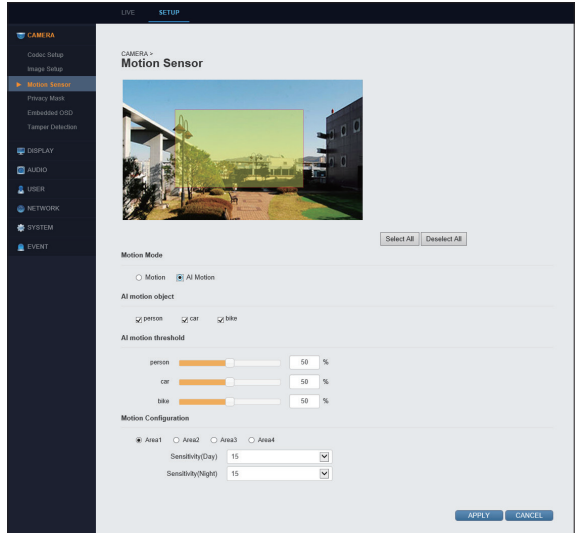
LIVE SETUP

CAMERA
Codec Setup
Image Setup
Motion Sensor
Privacy Mask
Embedded OSD
Tamper Detection
DISPLAY
AUDIO
USER
NETWORK
SYSTEM
EVENT

CAMERA >
Motion Sensor

Select All Deselect All

Motion Mode

Motion AI Motion

AI motion object

person car bike

AI motion threshold

person 50 %
car 50 %
bike 50 %

Motion Configuration

Area1 Area2 Area3 Area4

Sensitivity(Day) 15
Sensitivity(Night) 15

APPLY CANCEL